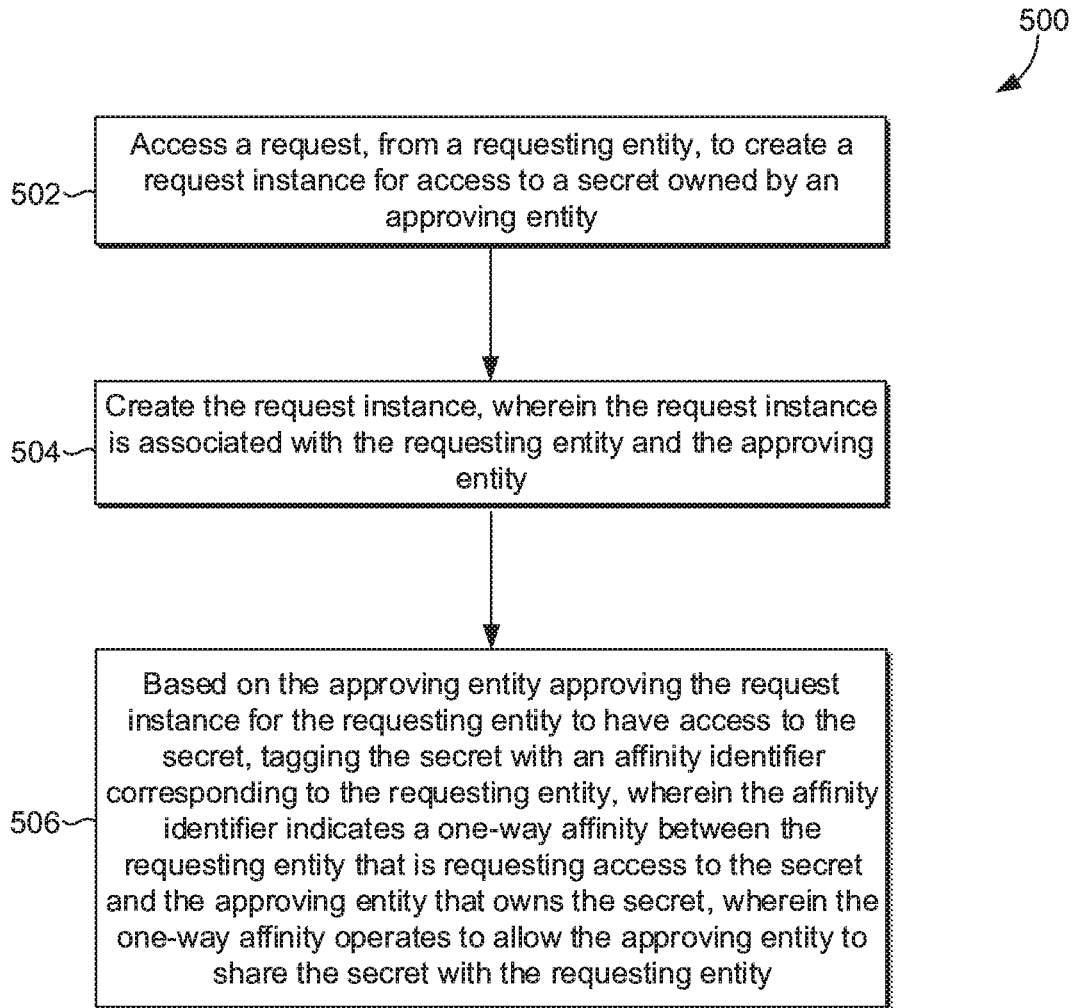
500

502

Access a request, from a requesting entity, to create a request instance for access to a secret owned by an approving entity

504

Create the request instance, wherein the request instance is associated with the requesting entity and the approving entity

506

Based on the approving entity approving the request instance for the requesting entity to have access to the secret, tagging the secret with an affinity identifier corresponding to the requesting entity, wherein the affinity identifier indicates a one-way affinity between the requesting entity that is requesting access to the secret and the approving entity that owns the secret, wherein the one-way affinity operates to allow the approving entity to share the secret with the requesting entity